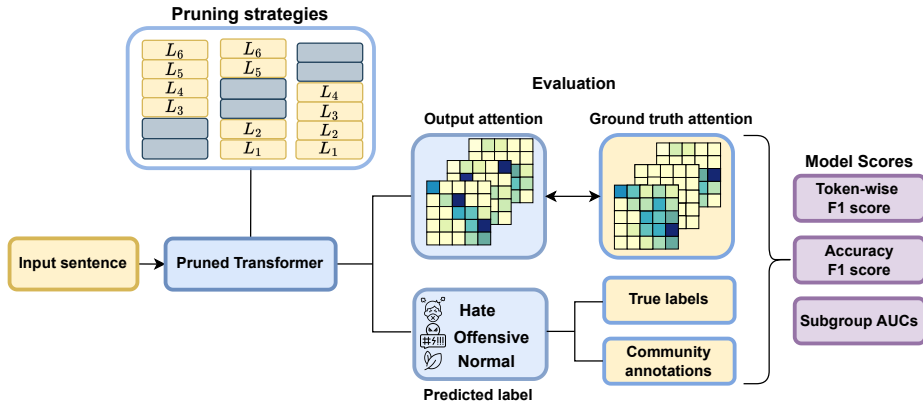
Pruning strategies

$L_6$
$L_5$
$L_4$
$L_3$

$L_6$
$L_5$
$L_2$
$L_1$

$L_4$
$L_3$
$L_2$
$L_1$

Evaluation

Output attention

Ground truth attention

Model Scores

Token-wise F1 score

Input sentence

Pruned Transformer

Accuracy F1 score

Hate
Offensive
Normal

True labels

Community annotations

Subgroup AUCs

Predicted label